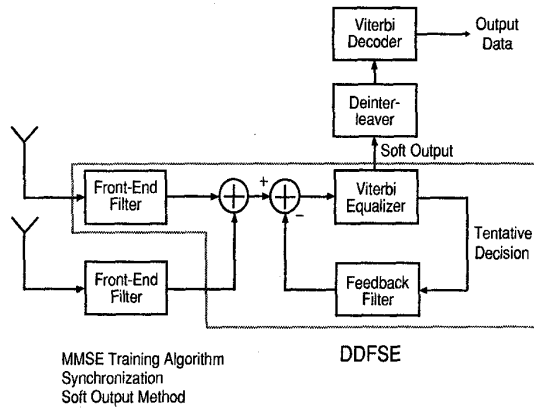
Viterbi Decoder

Output Data

Deinterleaver

Soft Output

Front-End Filter

+

–

Viterbi Equalizer

Tentative Decision

Front-End Filter

Feedback Filter

MMSE Training Algorithm
Synchronization
Soft Output Method

DDFSE